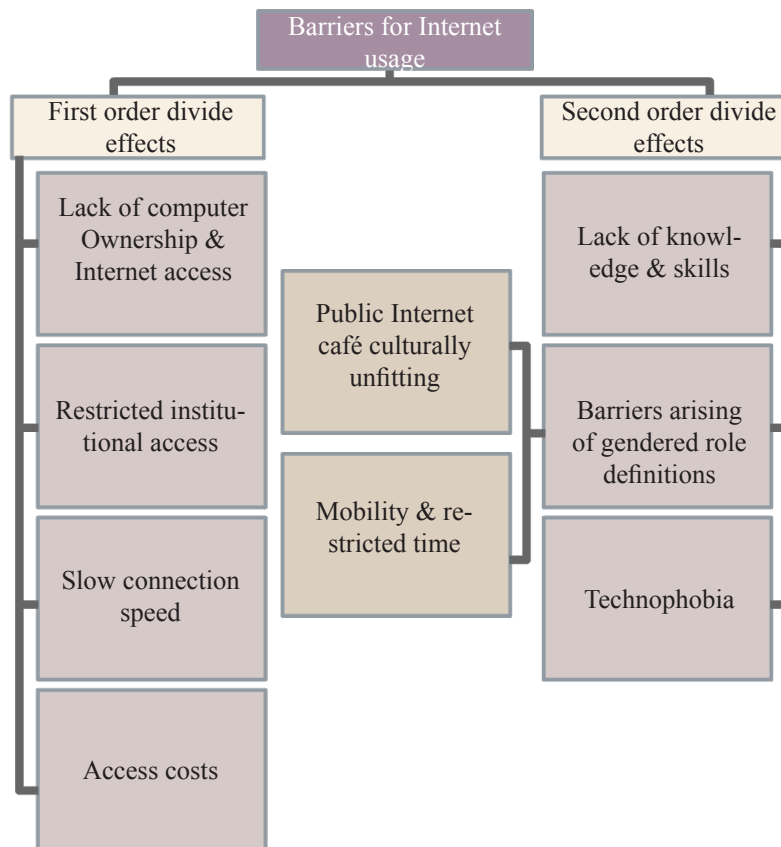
Barriers for Internet usage

First order divide effects

Lack of computer Ownership & Internet access

Restricted institutional access

Slow connection speed

Access costs

Public Internet café culturally unfitting

Mobility & restricted time

Second order divide effects

Lack of knowledge & skills

Barriers arising of gendered role definitions

Technophobia